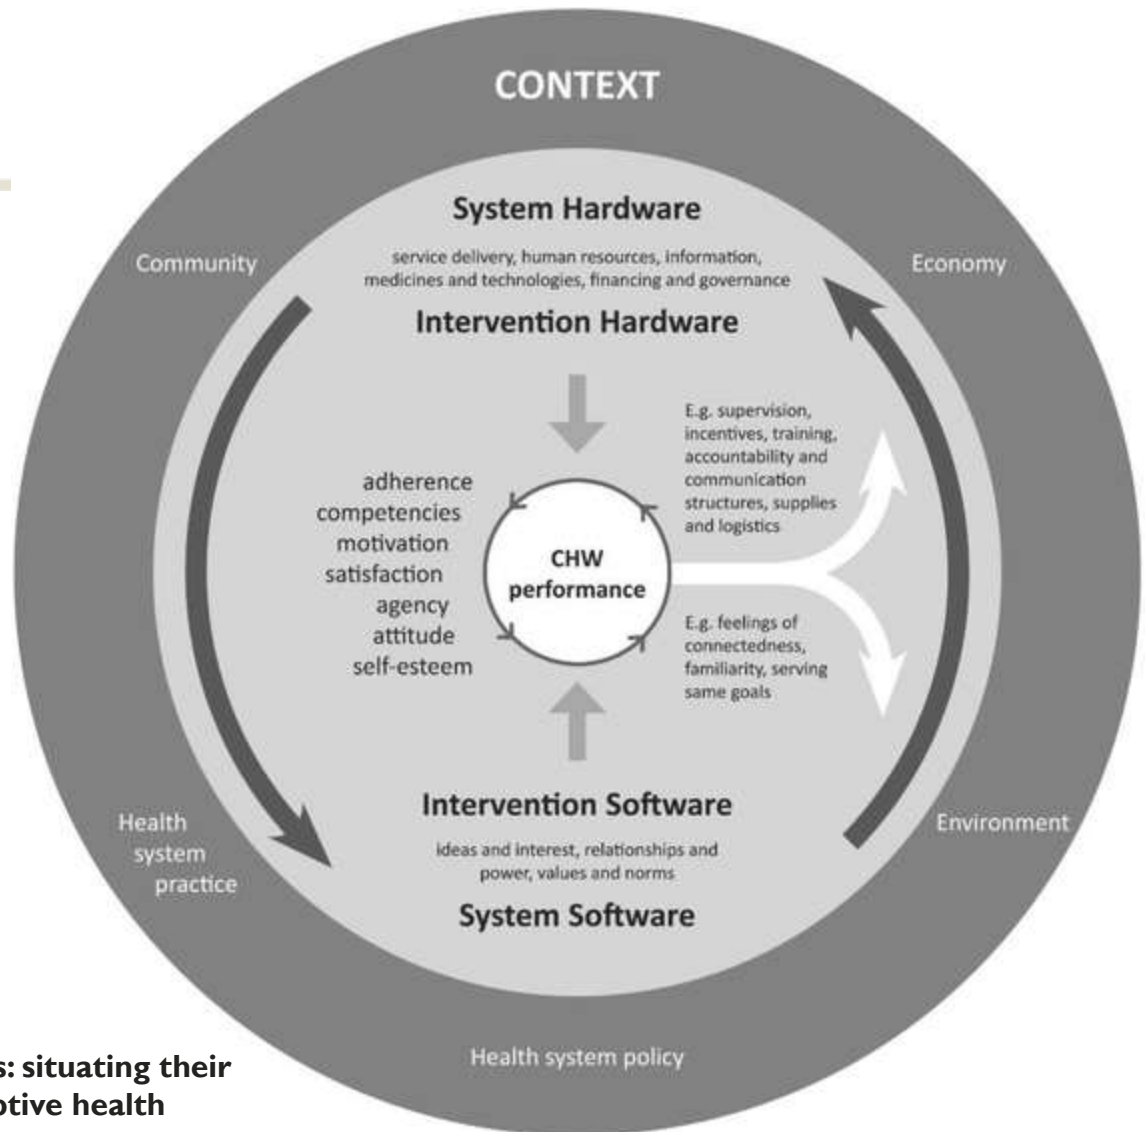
CONTEXT

System Hardware

service delivery, human resources, information, medicines and technologies, financing and governance

Community

Economy

Intervention Hardware

E.g. supervision, incentives, training, accountability and communication structures, supplies and logistics

adherence
competencies
motivation
satisfaction
agency
attitude
self-esteem

CHW performance

E.g. feelings of connectedness, familiarity, serving same goals

Intervention Software

ideas and interest, relationships and power, values and norms

System Software

Health system practice

Environment

Health system policy

s: situating their
otive health